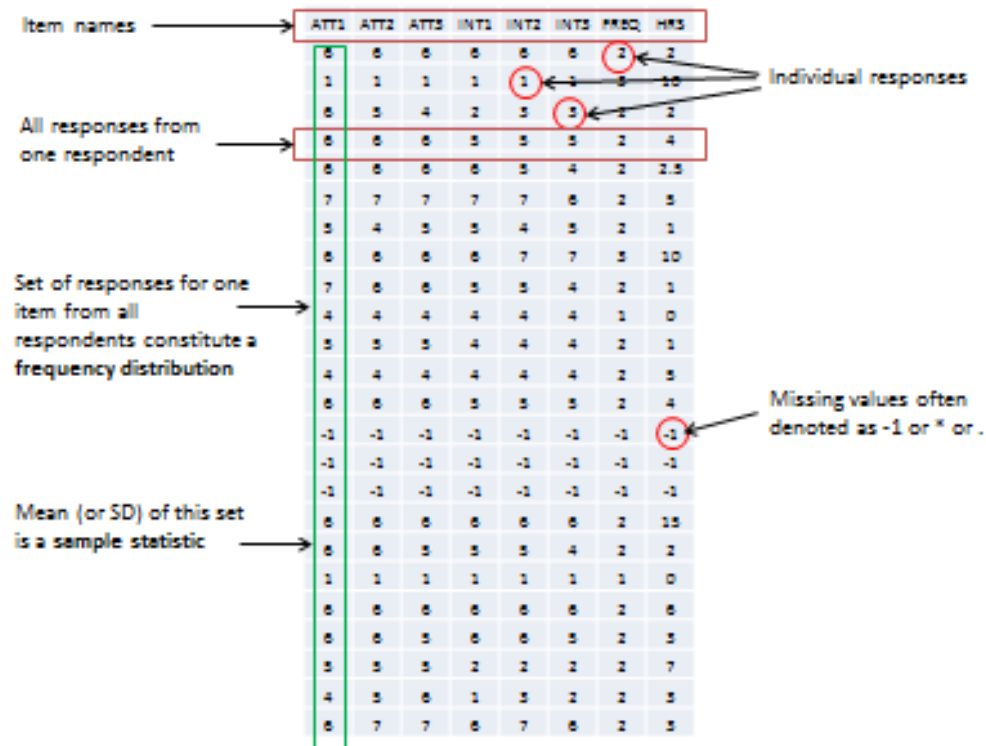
Item names

| ATT1 | ATT2 | ATT3 | INT1 | INT2 | INT3 | FREQ | HRS |
|---|---|---|---|---|---|---|---|
| 6 | 6 | 6 | 6 | 6 | 6 | 2 | 2 |
| 1 | 1 | 1 | 1 | 1 | 1 | 3 | 10 |
| 6 | 5 | 4 | 2 | 5 | 3 | 2 | 2 |
| 6 | 6 | 6 | 5 | 5 | 5 | 2 | 4 |
| 6 | 6 | 6 | 6 | 5 | 4 | 2 | 2.5 |
| 7 | 7 | 7 | 7 | 7 | 6 | 2 | 5 |
| 5 | 4 | 5 | 5 | 4 | 5 | 2 | 1 |
| 6 | 6 | 6 | 6 | 7 | 7 | 3 | 10 |
| 7 | 6 | 6 | 5 | 5 | 4 | 2 | 1 |
| 4 | 4 | 4 | 4 | 4 | 4 | 1 | 0 |
| 5 | 5 | 5 | 4 | 4 | 4 | 2 | 1 |
| 4 | 4 | 4 | 4 | 4 | 4 | 2 | 5 |
| 6 | 6 | 6 | 5 | 5 | 5 | 2 | 4 |
| -1 | -1 | -1 | -1 | -1 | -1 | -1 | -1 |
| -1 | -1 | -1 | -1 | -1 | -1 | -1 | -1 |
| -1 | -1 | -1 | -1 | -1 | -1 | -1 | -1 |
| 6 | 6 | 6 | 6 | 6 | 6 | 2 | 15 |
| 6 | 6 | 5 | 5 | 5 | 4 | 2 | 2 |
| 1 | 1 | 1 | 1 | 1 | 1 | 1 | 0 |
| 6 | 6 | 6 | 6 | 6 | 6 | 2 | 6 |
| 6 | 6 | 5 | 6 | 6 | 5 | 2 | 3 |
| 5 | 5 | 5 | 2 | 2 | 2 | 2 | 7 |
| 4 | 5 | 6 | 1 | 3 | 2 | 2 | 3 |
| 6 | 7 | 7 | 6 | 7 | 6 | 2 | 3 |

Individual responses

All responses from one respondent

Set of responses for one item from all respondents constitute a frequency distribution

Missing values often denoted as -1 or * or .

Mean (or SD) of this set is a sample statistic